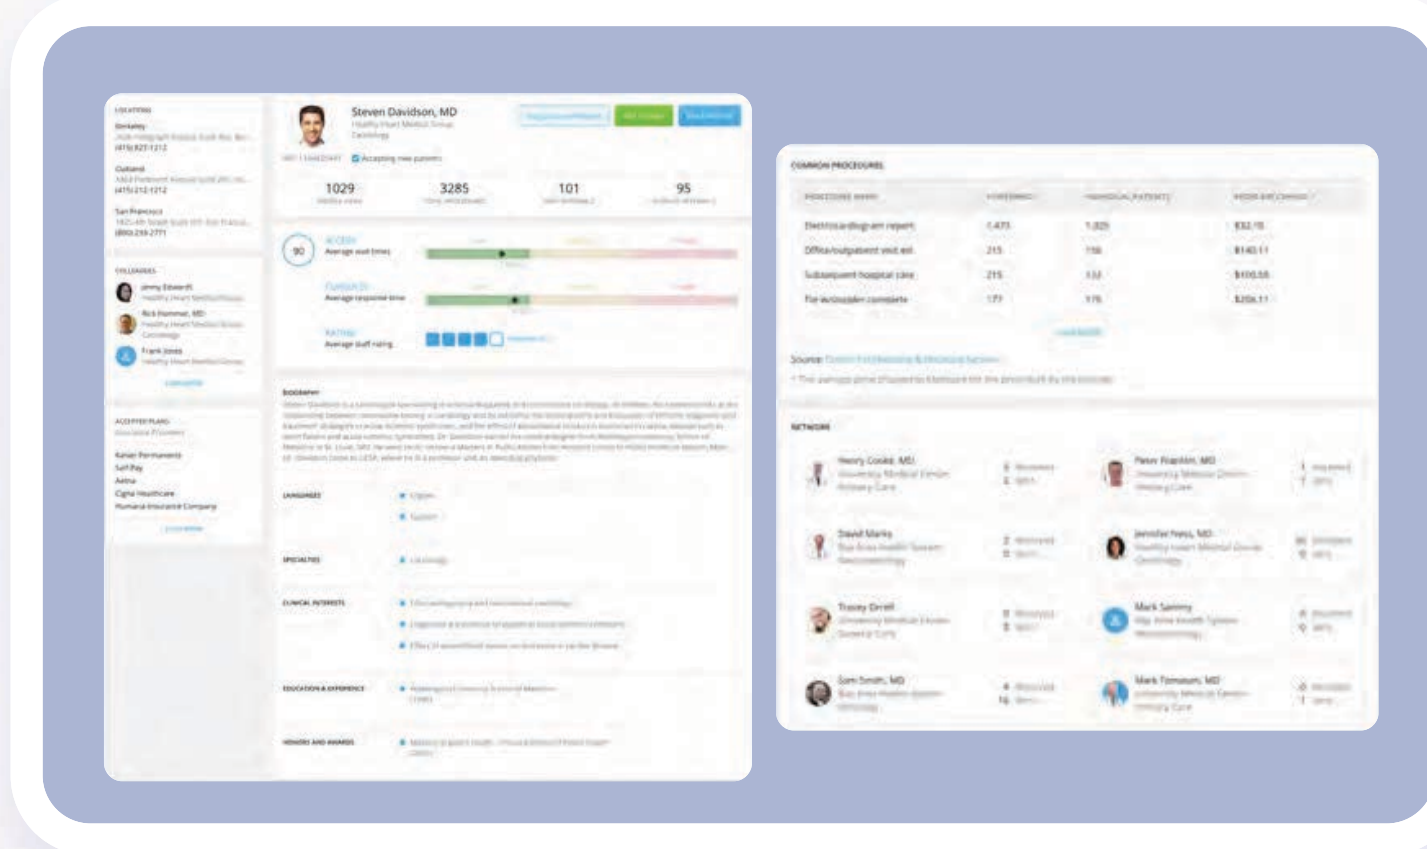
LOCATIONS

Berkeley
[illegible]
(415) 827-1212

Oakland
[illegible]
(415) 212-1212

San Francisco
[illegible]
(800) 239-2771

COLLEAGUES

Jenny Edwards
Healthy Heart Medical Group

Rick Hammer, MD
Healthy Heart Medical Group
Cardiology

Frank Jones
Healthy Heart Medical Group

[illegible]

ACCEPTED PLANS
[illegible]

Kaiser Permanente
Self Pay
Aetna
Cigna Healthcare
Humana Insurance Company

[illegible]

Steven Davidson, MD
Healthy Heart Medical Group
Cardiology

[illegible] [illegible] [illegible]

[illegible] Accepting new patients

1029 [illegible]
3285 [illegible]
101 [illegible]
95 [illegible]

90

ACCESS
Average wait times

CLINICAL
Average response time

RATING
Average staff rating

BIOGRAPHY
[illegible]

LANGUAGES
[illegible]
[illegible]

SPECIALTIES
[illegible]

CLINICAL INTERESTS
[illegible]
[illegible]
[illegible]

EDUCATION & EXPERIENCE
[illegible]

HONORS AND AWARDS
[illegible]

COMMON PROCEDURES

| PROCEDURE NAME | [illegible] | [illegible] | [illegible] |
|---|---|---|---|
| Electrocardiogram report | 1,473 | 1,029 | $32.15 |
| Office/outpatient visit est | 215 | 156 | $140.11 |
| Subsequent hospital care | 215 | 132 | $105.55 |
| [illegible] | 177 | 176 | $206.11 |

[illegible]

Source: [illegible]

* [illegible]

NETWORK

Henry Cooke, MD
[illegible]

Peter Franklin, MD
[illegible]

David Marks
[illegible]

Jennifer Ness, MD
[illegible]

Tracey Orrell
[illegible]

Mark Sammy
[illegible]

Sam Smith, MD
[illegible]

Mark Tomson, MD
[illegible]